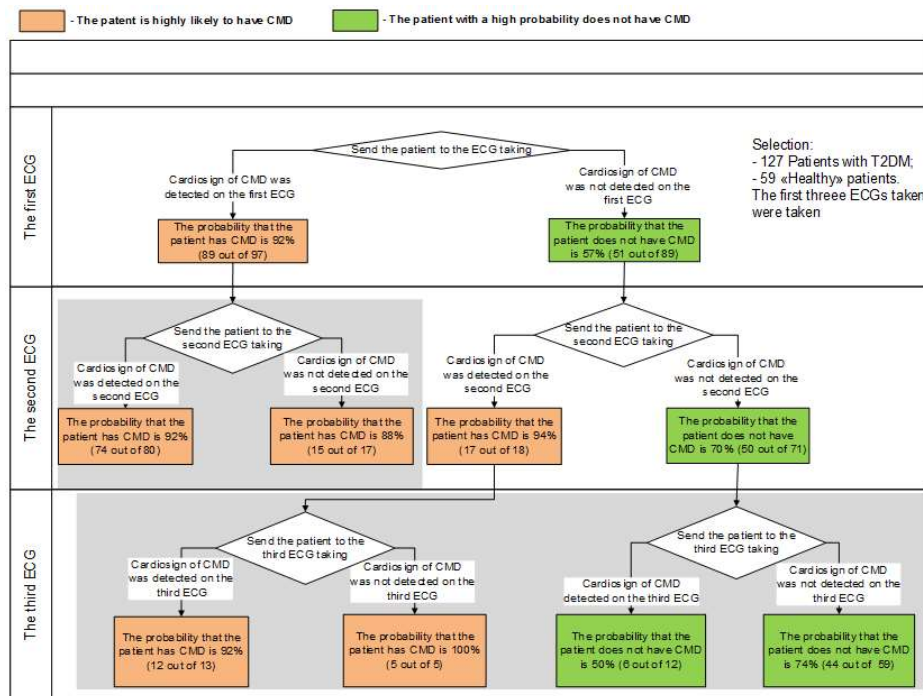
- The patent is highly likely to have CMD

- The patient with a high probability does not have CMD

The first ECG

Send the patient to the ECG taking

Cardiosign of CMD was detected on the first ECG

Cardiosign of CMD was not detected on the first ECG

Selection:
- 127 Patients with T2DM;
- 59 «Healthy» patients.
The first threee ECGs taken were taken

The probability that the patient has CMD is 92% (89 out of 97)

The probability that the patient does not have CMD is 57% (51 out of 89)

The second ECG

Send the patient to the second ECG taking

Cardiosign of CMD was detected on the second ECG

Cardiosign of CMD was not detected on the second ECG

The probability that the patient has CMD is 92% (74 out of 80)

The probability that the patient has CMD is 88% (15 out of 17)

Send the patient to the second ECG taking

Cardiosign of CMD was detected on the second ECG

Cardiosign of CMD was not detected on the second ECG

The probability that the patient has CMD is 94% (17 out of 18)

The probability that the patient does not have CMD is 70% (50 out of 71)

The third ECG

Send the patient to the third ECG taking

Cardiosign of CMD was detected on the third ECG

Cardiosign of CMD was not detected on the third ECG

The probability that the patient has CMD is 92% (12 out of 13)

The probability that the patient has CMD is 100% (5 out of 5)

Send the patient to the third ECG taking

Cardiosign of CMD detected on the third ECG

Cardiosign of CMD was not detected on the third ECG

The probability that the patient does not have CMD is 50% (6 out of 12)

The probability that the patient does not have CMD is 74% (44 out of 59)